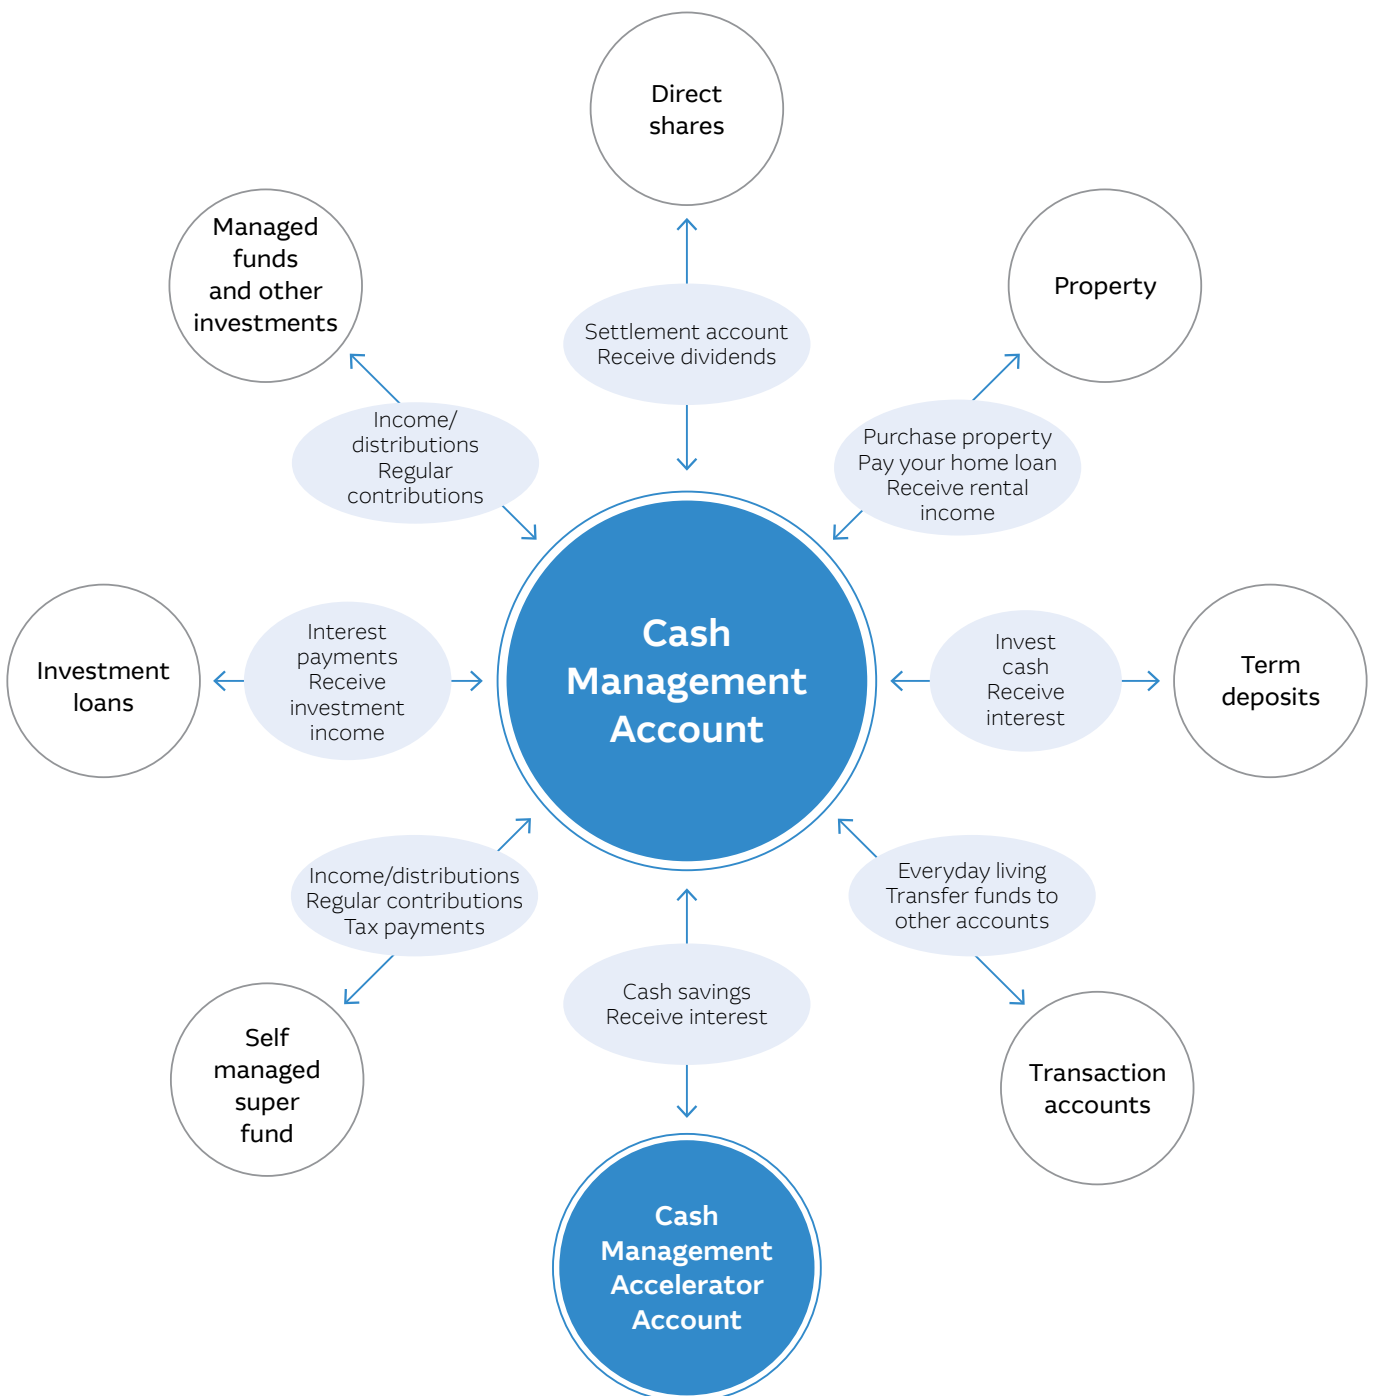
Direct shares

Managed funds and other investments

Settlement account
Receive dividends

Property

Income/ distributions
Regular contributions

Purchase property
Pay your home loan
Receive rental income

Cash Management Account

Investment loans

Interest payments
Receive investment income

Invest cash
Receive interest

Term deposits

Income/distributions
Regular contributions
Tax payments

Everyday living
Transfer funds to other accounts

Cash savings
Receive interest

Self managed super fund

Transaction accounts

Cash Management Accelerator Account